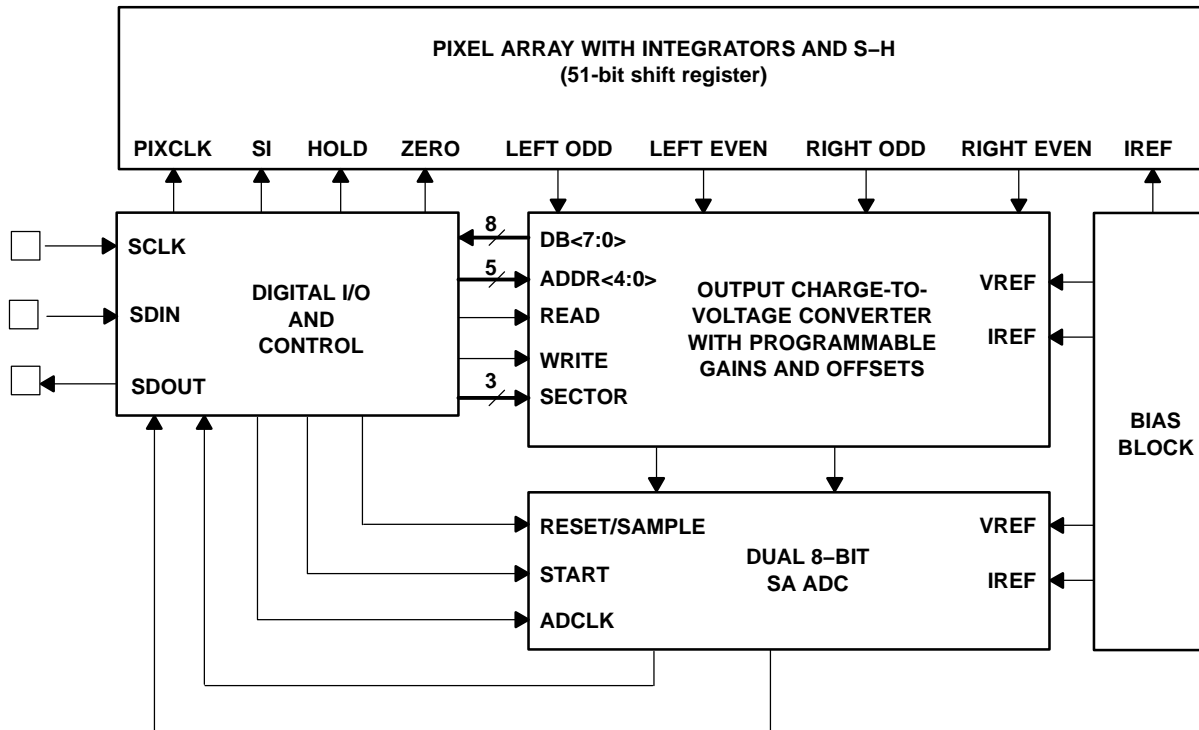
PIXEL ARRAY WITH INTEGRATORS AND S–H
(51-bit shift register)

PIXCLK SI HOLD ZERO LEFT ODD LEFT EVEN RIGHT ODD RIGHT EVEN IREF

SCLK
SDIN
SDOUT

DIGITAL I/O
AND
CONTROL

8
DB<7:0>
5
ADDR<4:0>
READ
WRITE
3
SECTOR

OUTPUT CHARGE-TO-VOLTAGE CONVERTER WITH PROGRAMMABLE GAINS AND OFFSETS

VREF
IREF

BIAS
BLOCK

RESET/SAMPLE
START
ADCLK

DUAL 8–BIT
SA ADC

VREF
IREF